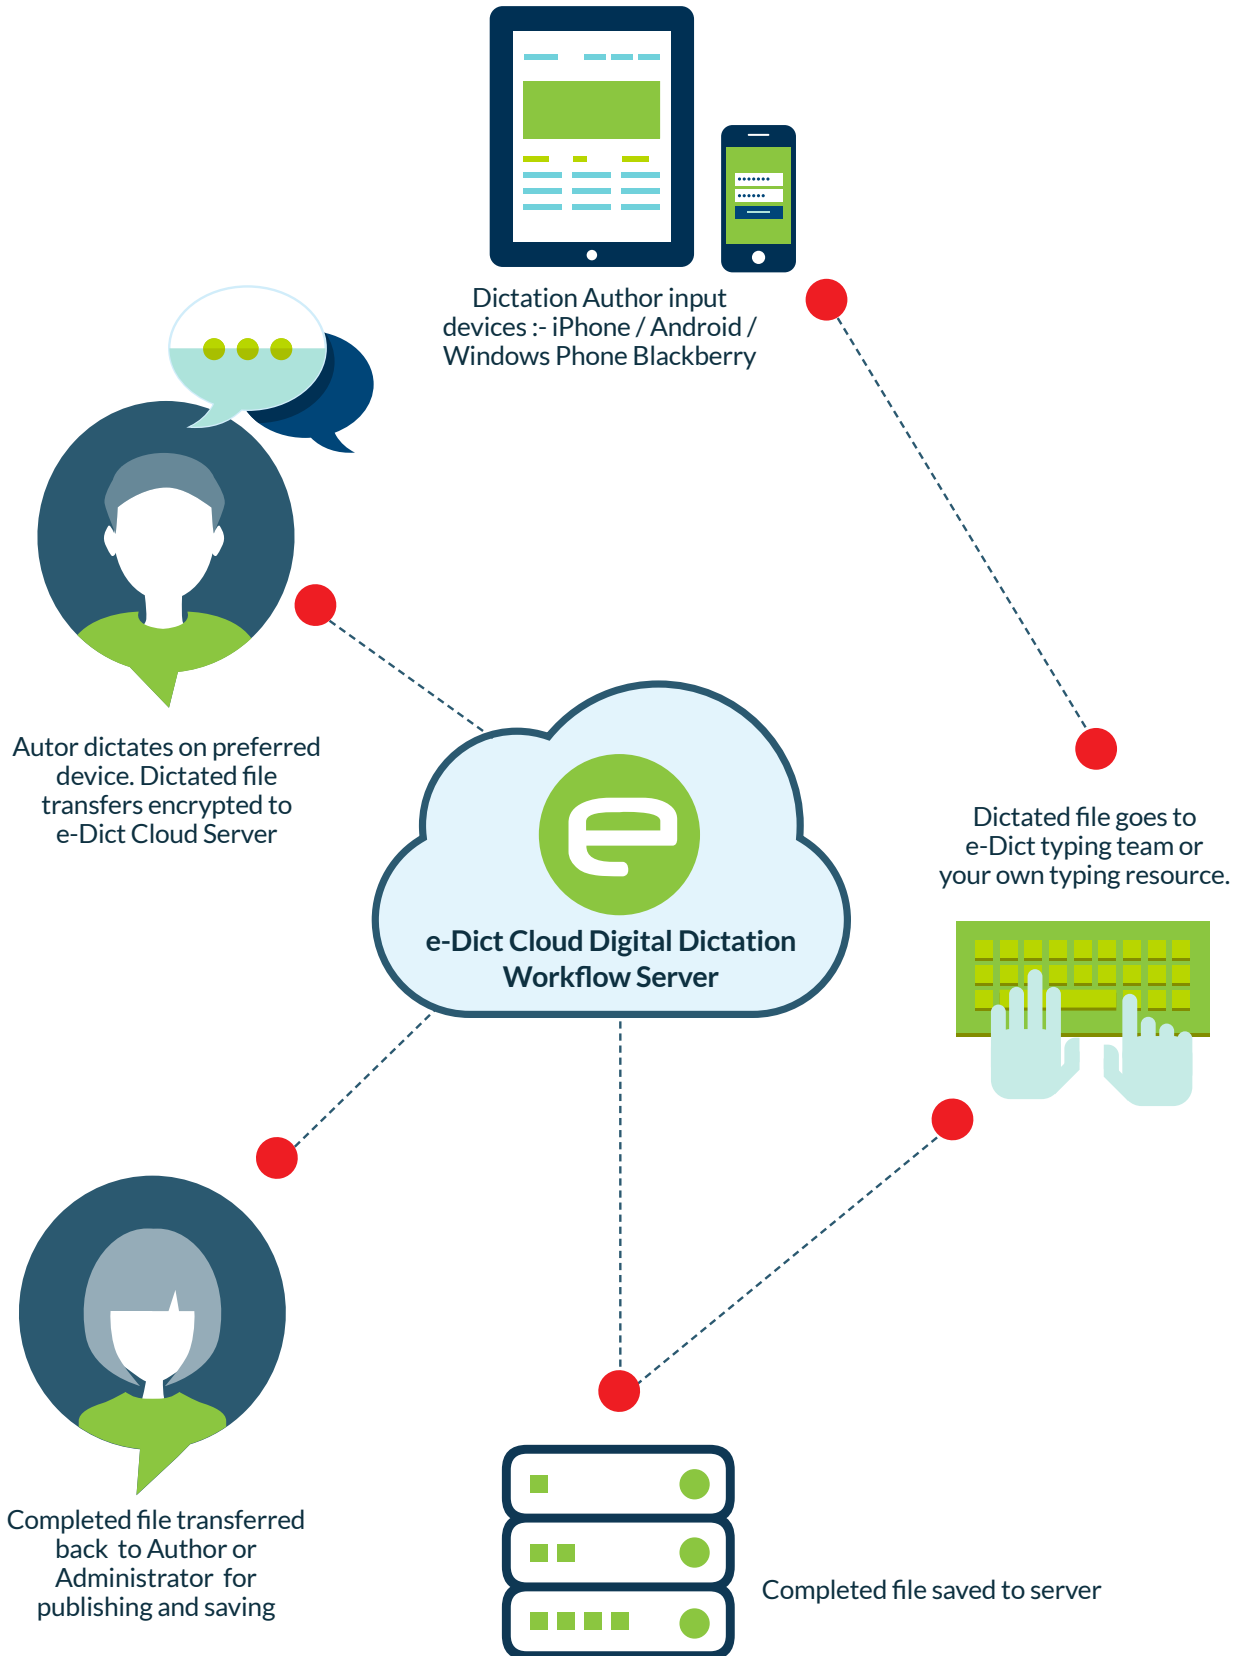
Dictation Author input devices :- iPhone / Android / Windows Phone Blackberry

Autor dictates on preferred device. Dictated file transfers encrypted to e-Dict Cloud Server

e-Dict Cloud Digital Dictation Workflow Server

Dictated file goes to e-Dict typing team or your own typing resource.

Completed file transferred back to Author or Administrator for publishing and saving

Completed file saved to server